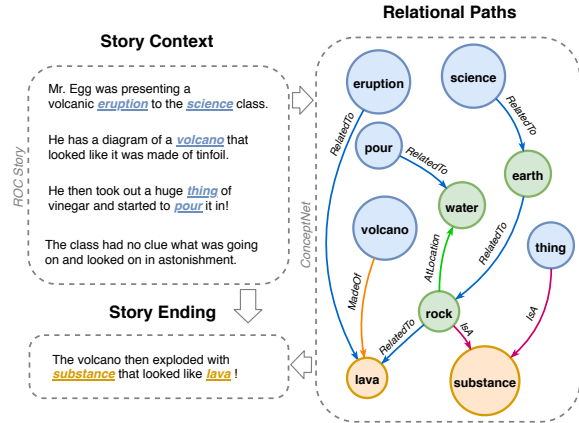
Story Context

ROC Story

Mr. Egg was presenting a volcanic eruption to the science class.

He has a diagram of a volcano that looked like it was made of tinfoil.

He then took out a huge thing of vinegar and started to pour it in!

The class had no clue what was going on and looked on in astonishment.

Story Ending

The volcano then exploded with substance that looked like lava !

Relational Paths

ConceptNet

eruption

science

pour

RelatedTo

RelatedTo

RelatedTo

water

earth

volcano

thing

AtLocation

RelatedTo

MadeOf

rock

RelatedTo

IsA

IsA

lava

substance